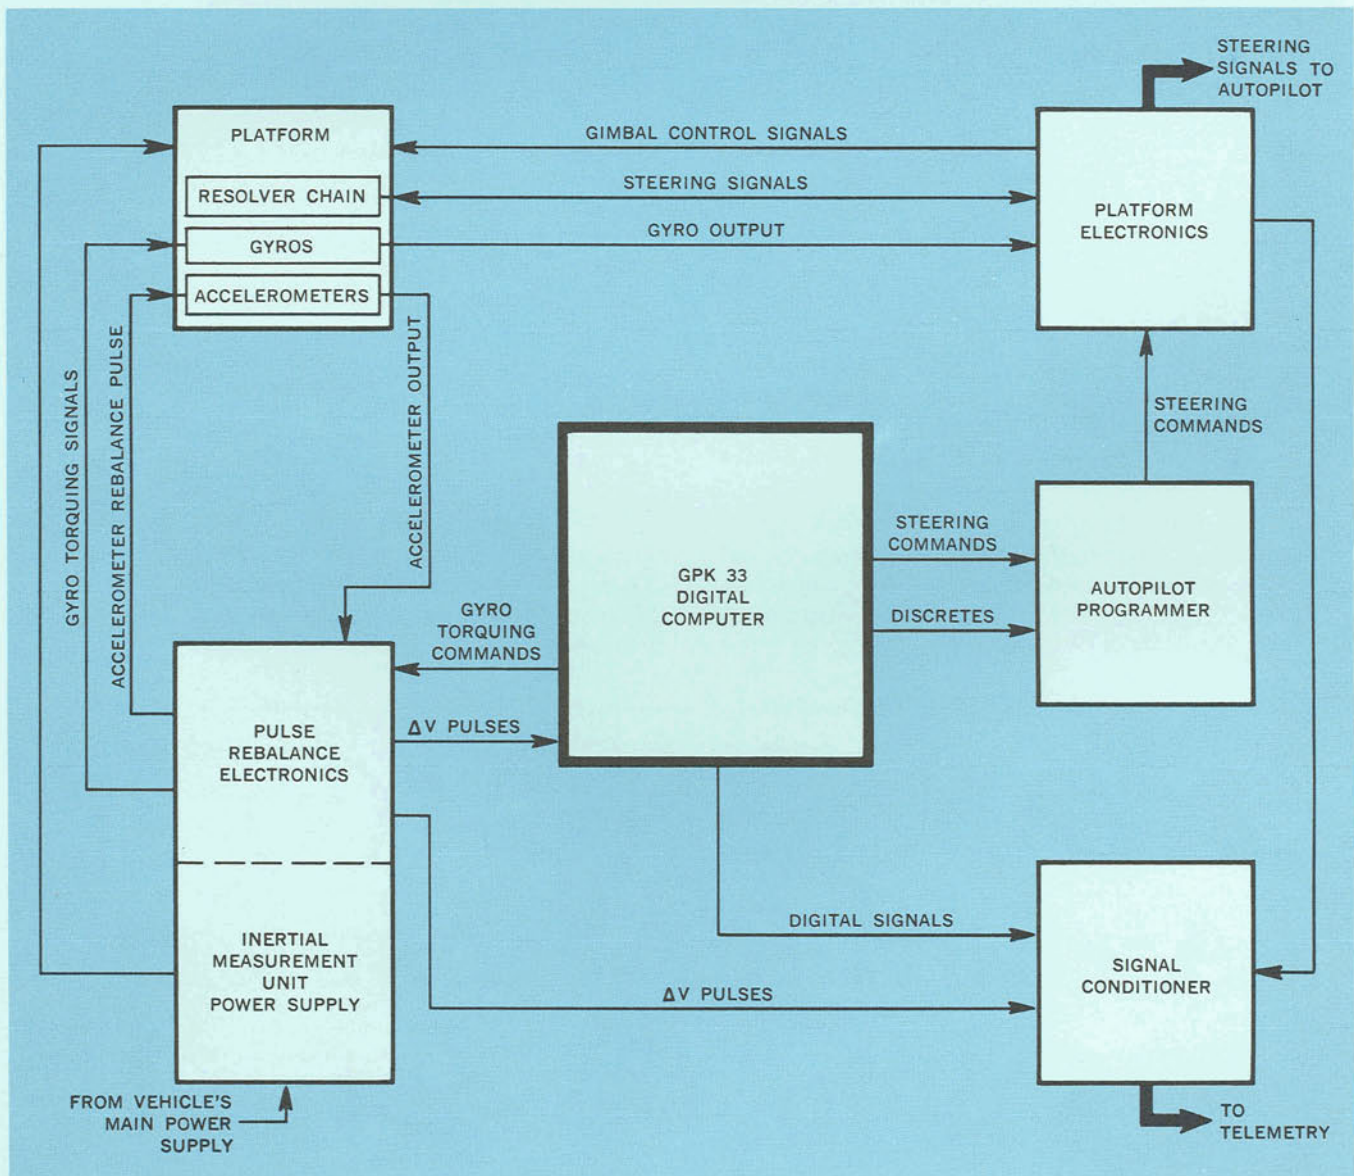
STEERING SIGNALS TO AUTOPILOT

PLATFORM

RESOLVER CHAIN

GYROS

ACCELEROMETERS

GIMBAL CONTROL SIGNALS

STEERING SIGNALS

GYRO OUTPUT

PLATFORM ELECTRONICS

GYRO TORQUING SIGNALS

ACCELEROMETER REBALANCE PULSE

ACCELEROMETER OUTPUT

STEERING COMMANDS

GPK 33 DIGITAL COMPUTER

STEERING COMMANDS

DISCRETES

AUTOPILOT PROGRAMMER

GYRO TORQUING COMMANDS

PULSE REBALANCE ELECTRONICS

ΔV PULSES

INERTIAL MEASUREMENT UNIT POWER SUPPLY

DIGITAL SIGNALS

ΔV PULSES

SIGNAL CONDITIONER

FROM VEHICLE'S MAIN POWER SUPPLY

TO TELEMETRY